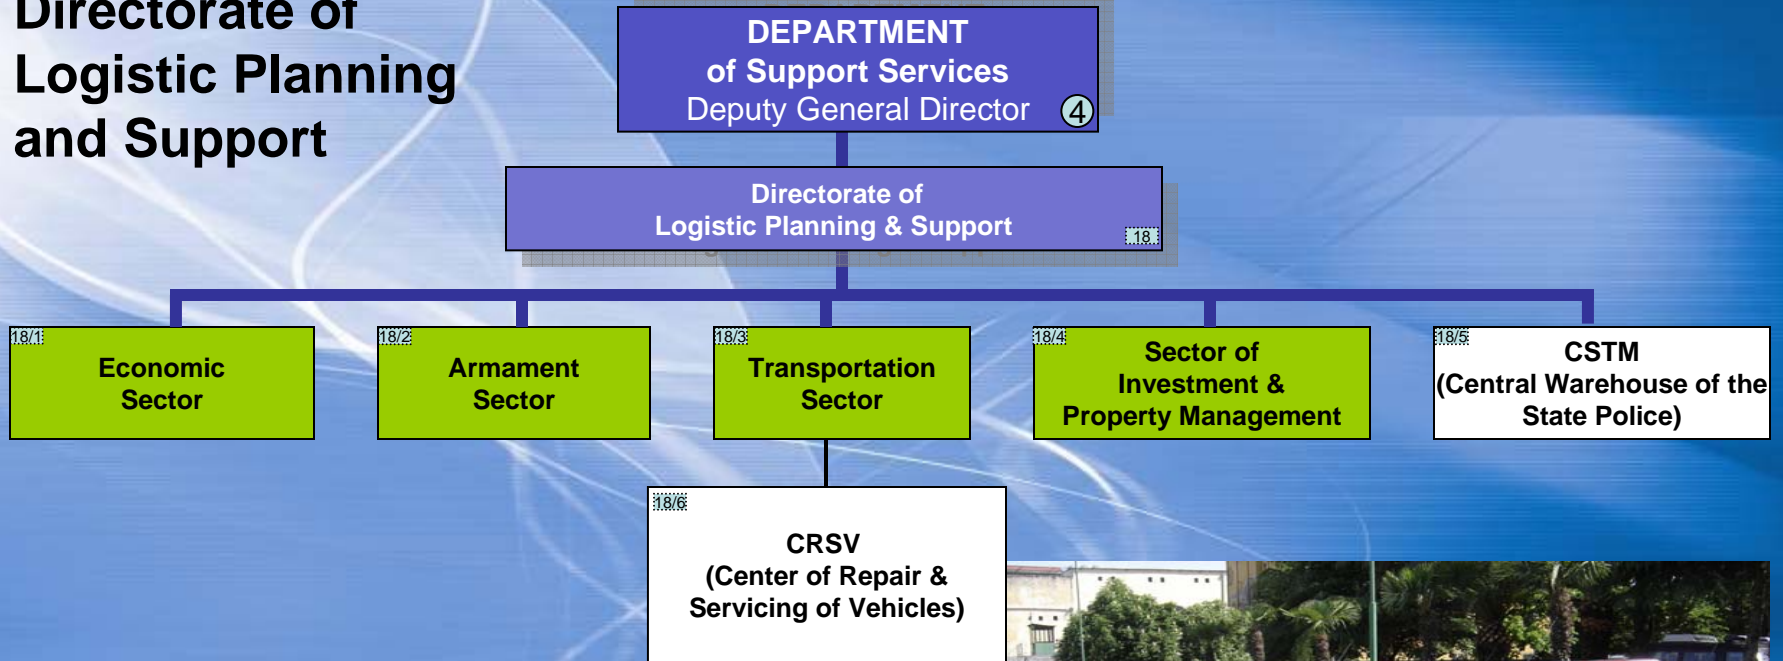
Directorate of Logistic Planning and Support

DEPARTMENT of Support Services
Deputy General Director 4

Directorate of Logistic Planning & Support 18

18/1 Economic Sector

18/2 Armament Sector

18/3 Transportation Sector

18/4 Sector of Investment & Property Management

18/5 CSTM (Central Warehouse of the State Police)

18/6 CRSV (Center of Repair & Servicing of Vehicles)